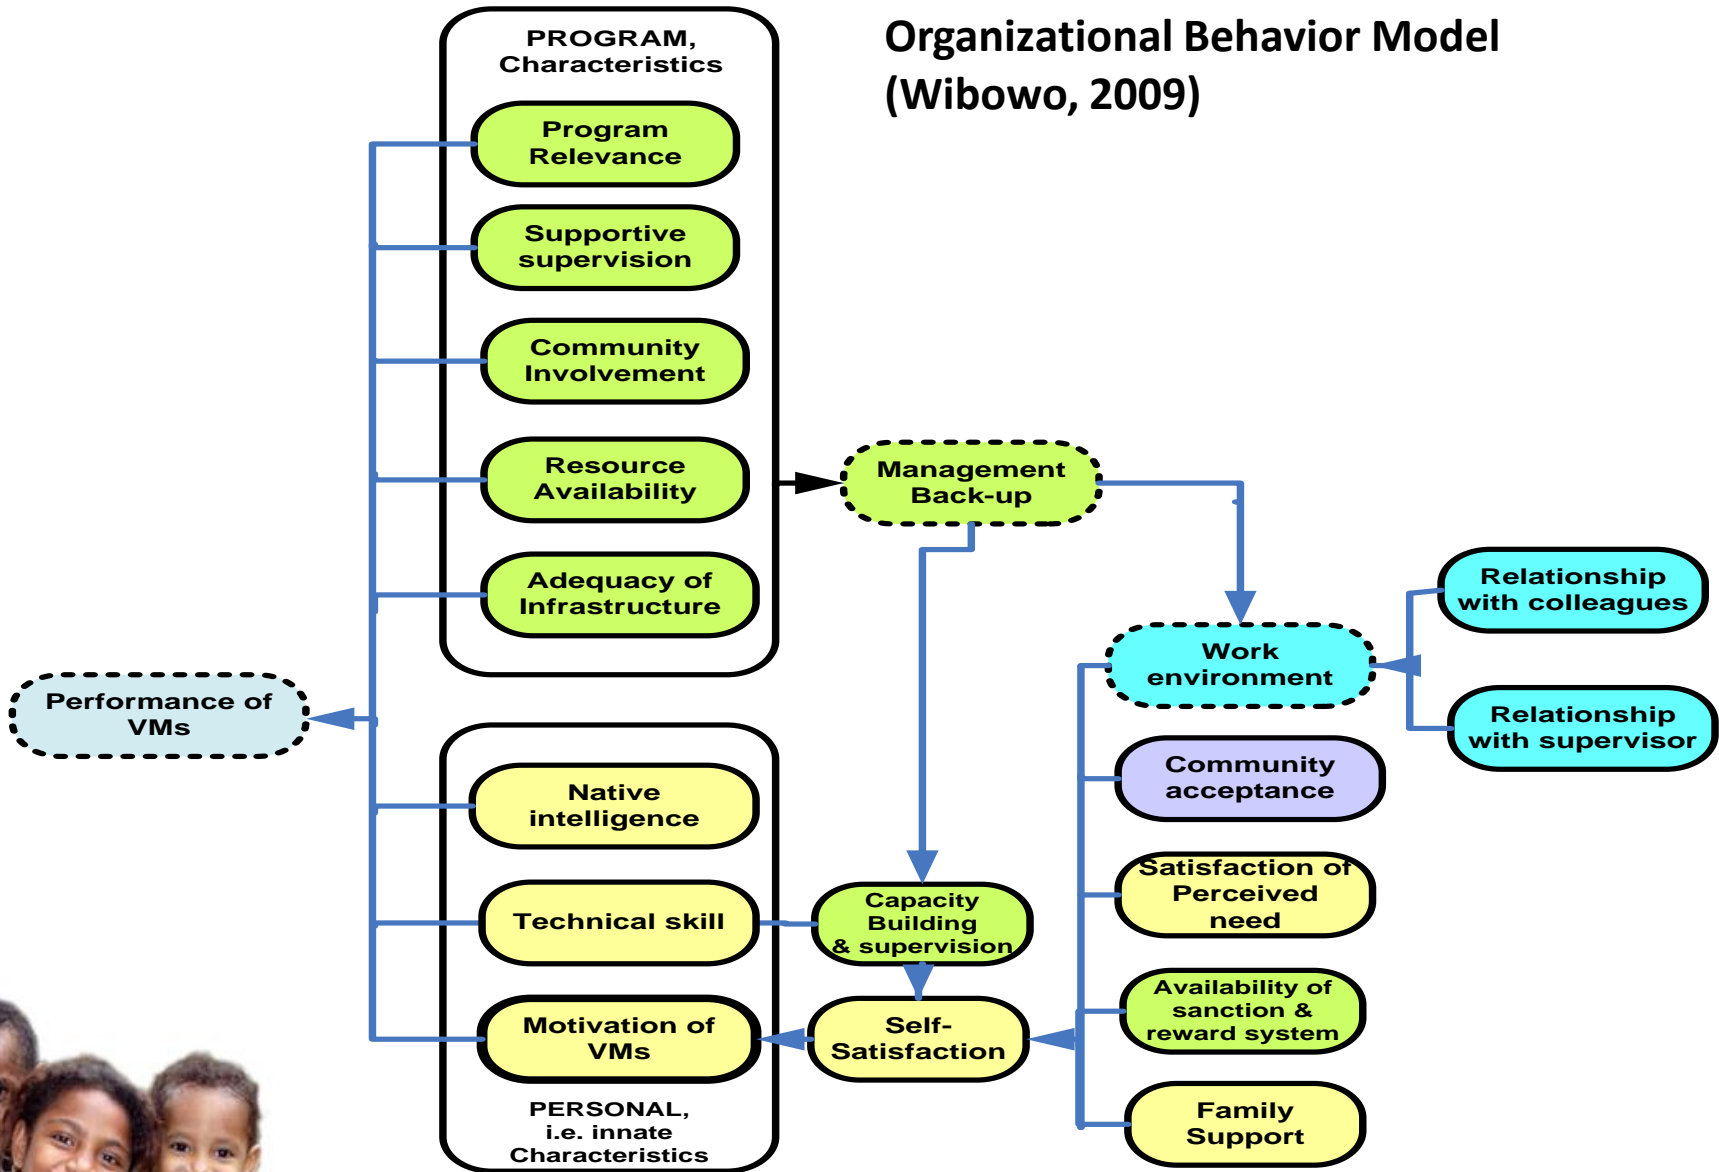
Organizational Behavior Model (Wibowo, 2009)

PROGRAM, Characteristics

Program Relevance

Supportive supervision

Community Involvement

Resource Availability

Adequacy of Infrastructure

Management Back-up

Work environment

Relationship with colleagues

Relationship with supervisor

Performance of VMs

Community acceptance

Satisfaction of Perceived need

Availability of sanction & reward system

Family Support

Native intelligence

Technical skill

Capacity Building & supervision

Motivation of VMs

Self-Satisfaction

PERSONAL, i.e. innate Characteristics